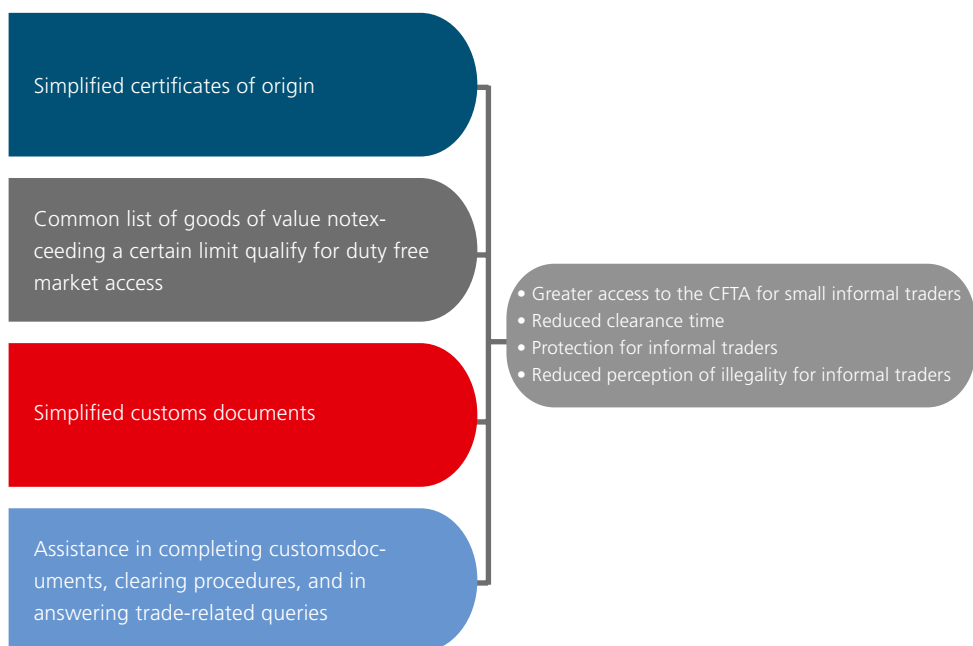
Simplified certificates of origin

Common list of goods of value notexceeding a certain limit qualify for duty free market access

Simplified customs documents

Assistance in completing customsdocuments, clearing procedures, and in answering trade-related queries

• Greater access to the CFTA for small informal traders
• Reduced clearance time
• Protection for informal traders
• Reduced perception of illegality for informal traders